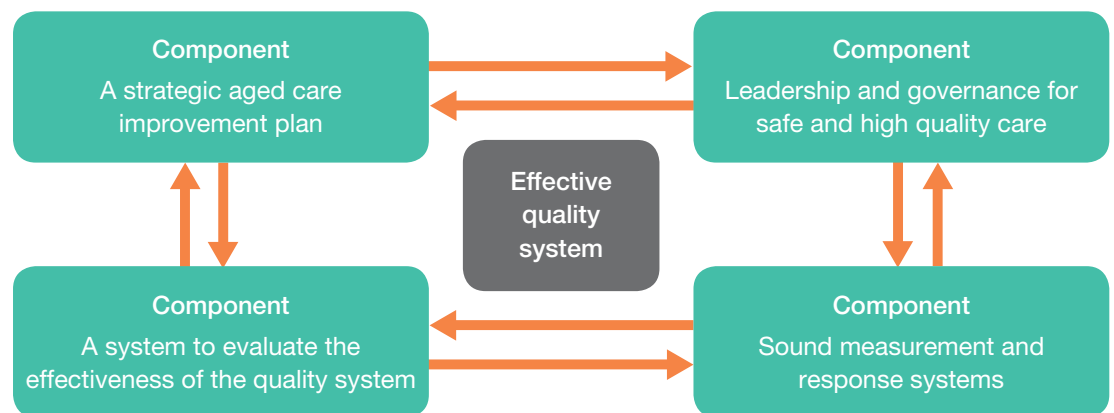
Component
A strategic aged care improvement plan

Component
Leadership and governance for safe and high quality care

Effective quality system

Component
A system to evaluate the effectiveness of the quality system

Component
Sound measurement and response systems